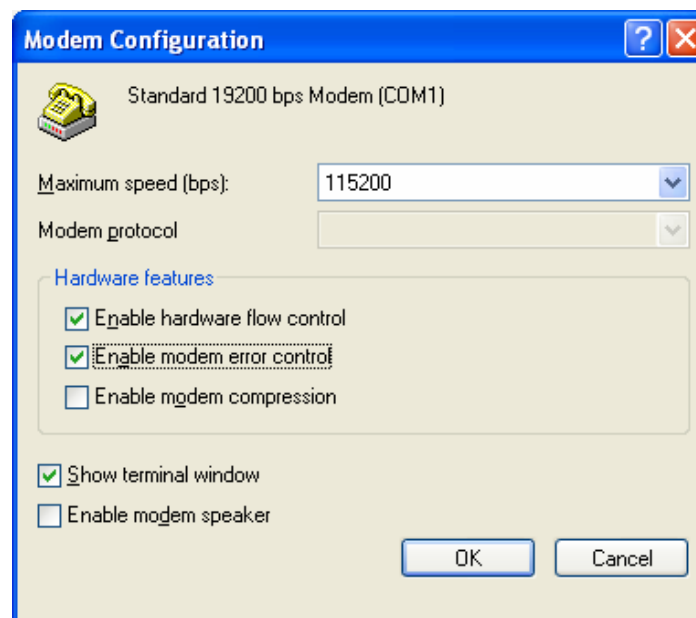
Modem Configuration

Standard 19200 bps Modem (COM1)

Maximum speed (bps): 115200

Modem protocol

Hardware features

Enable hardware flow control

Enable modem error control

Enable modem compression

Show terminal window

Enable modem speaker

OK

Cancel